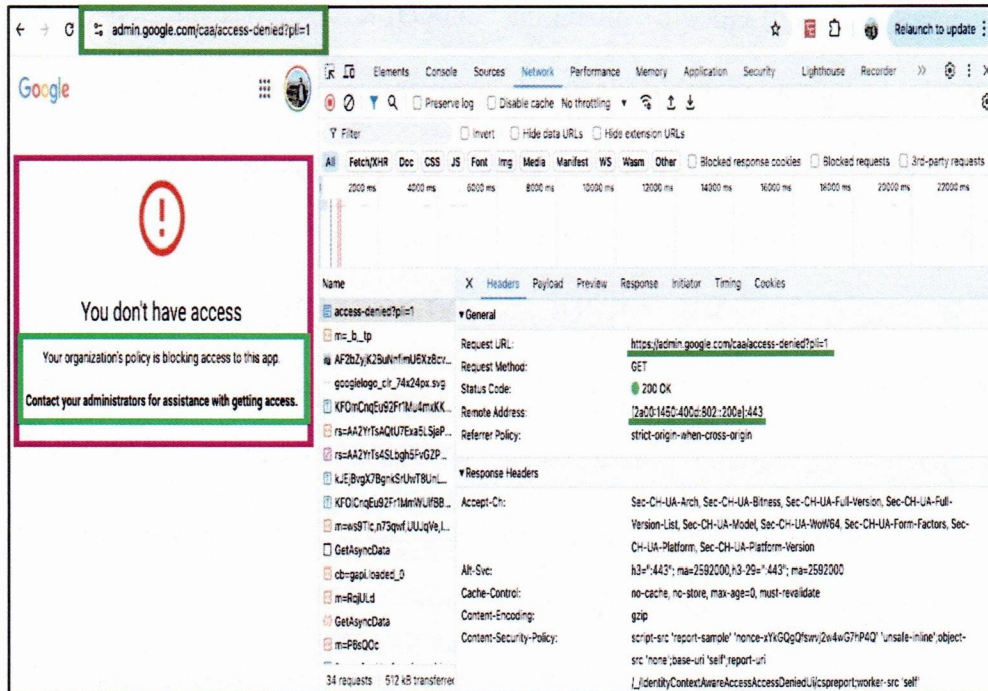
admin.google.com/caa/access-denied?pli=1

Relaunch to update

Google

!

You don't have access

Your organization's policy is blocking access to this app.

Contact your administrators for assistance with getting access.

Elements Console Sources Network Performance Memory Application Security Lighthouse Recorder

Preserve log Disable cache No throttling

Filter Invert Hide data URLs Hide extension URLs

All Fetch/XHR Doc CSS JS Font Img Media Manifest WS Wasm Other Blocked response cookies Blocked requests 3rd-party requests

2000 ms 4000 ms 6000 ms 8000 ms 10000 ms 12000 ms 14000 ms 16000 ms 18000 ms 20000 ms 22000 ms

Name

access-denied?pli=1
m=_b_tp
AF2bZyjK2BuNnfimUEXzBcv...
googlelogo_clr_74x24px.svg
KFOmCnqEu92Fr1Mu4mxKK...
rs=AA2YrTsAQtU7Exa5LSjaP...
rs=AA2YrTs4SLbgh5FvGZP...
kJEjBvgX7BgnkSrUwT8UnL...
KFOlCnqEu92Fr1MmWUlfBB...
m=ws9Tlc,n73qwf,UUJqVe,I...
GetAsyncData
cb=gapi.loaded_0
m=RqjULd
GetAsyncData
m=PBsQOc

34 requests 512 kB transferred

X Headers Payload Preview Response Initiator Timing Cookies

▾General

Request URL: https://admin.google.com/caa/access-denied?pli=1
Request Method: GET
Status Code: 200 OK
Remote Address: [2a00:1450:400d:802::200e]:443
Referrer Policy: strict-origin-when-cross-origin

▾Response Headers

Accept-Ch: Sec-CH-UA-Arch, Sec-CH-UA-Bitness, Sec-CH-UA-Full-Version, Sec-CH-UA-Full-Version-List, Sec-CH-UA-Model, Sec-CH-UA-WoW64, Sec-CH-UA-Form-Factors, Sec-CH-UA-Platform, Sec-CH-UA-Platform-Version
Alt-Svc: h3=":443"; ma=2592000,h3-29=":443"; ma=2592000
Cache-Control: no-cache, no-store, max-age=0, must-revalidate
Content-Encoding: gzip
Content-Security-Policy: script-src 'report-sample' 'nonce-xYkGQgQfswj2w4wG7hP4Q' 'unsafe-inline';object-src 'none';base-uri 'self';report-uri /_/IdentityContextAwareAccessAccessDeniedUi/cspreport;worker-src 'self'